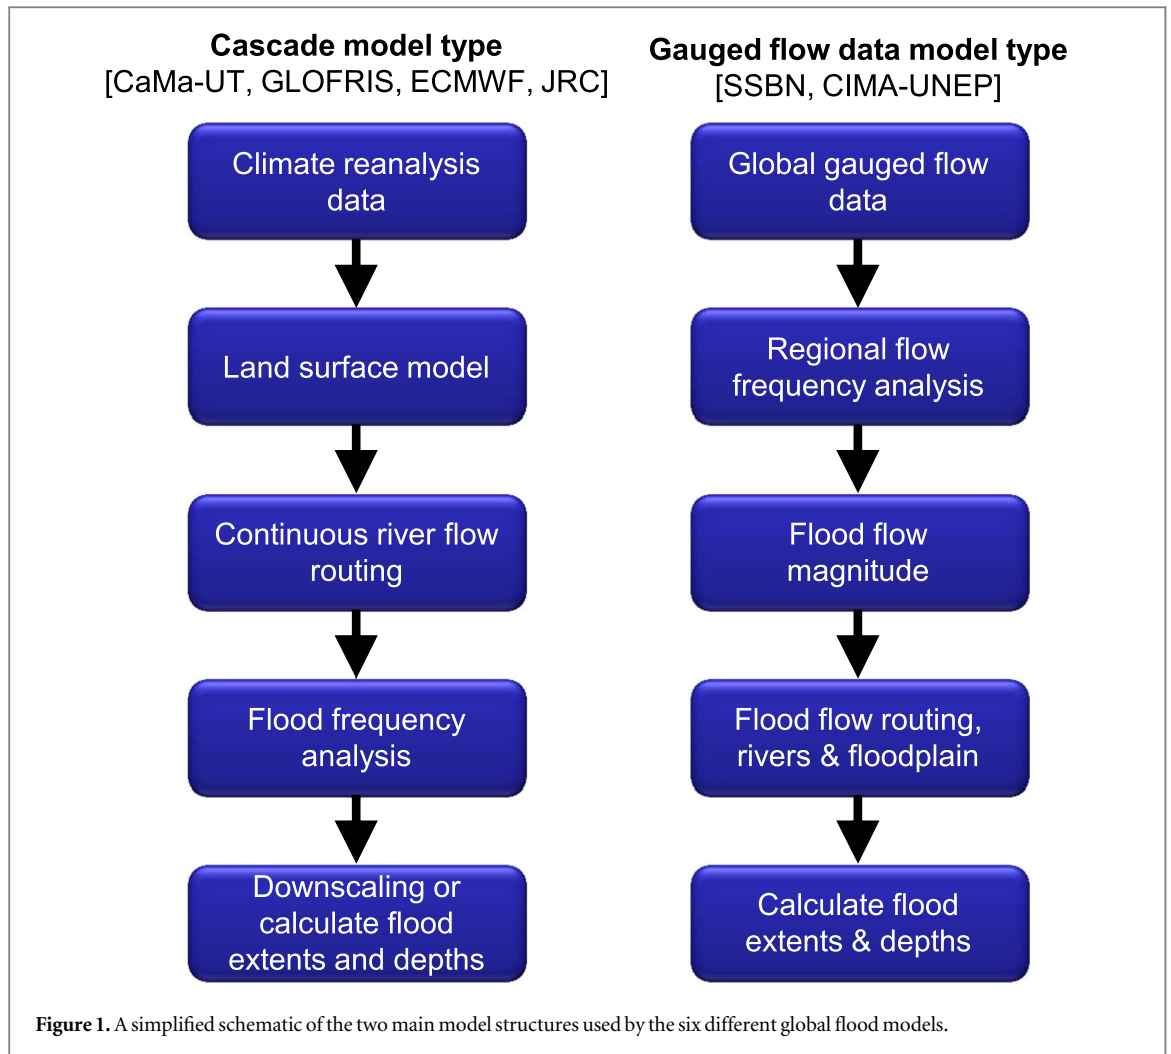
Cascade model type
[CaMa-UT, GLOFRIS, ECMWF, JRC]

Climate reanalysis data

Land surface model

Continuous river flow routing

Flood frequency analysis

Downscaling or calculate flood extents and depths

Gauged flow data model type
[SSBN, CIMA-UNEP]

Global gauged flow data

Regional flow frequency analysis

Flood flow magnitude

Flood flow routing, rivers & floodplain

Calculate flood extents & depths

Figure 1. A simplified schematic of the two main model structures used by the six different global flood models.